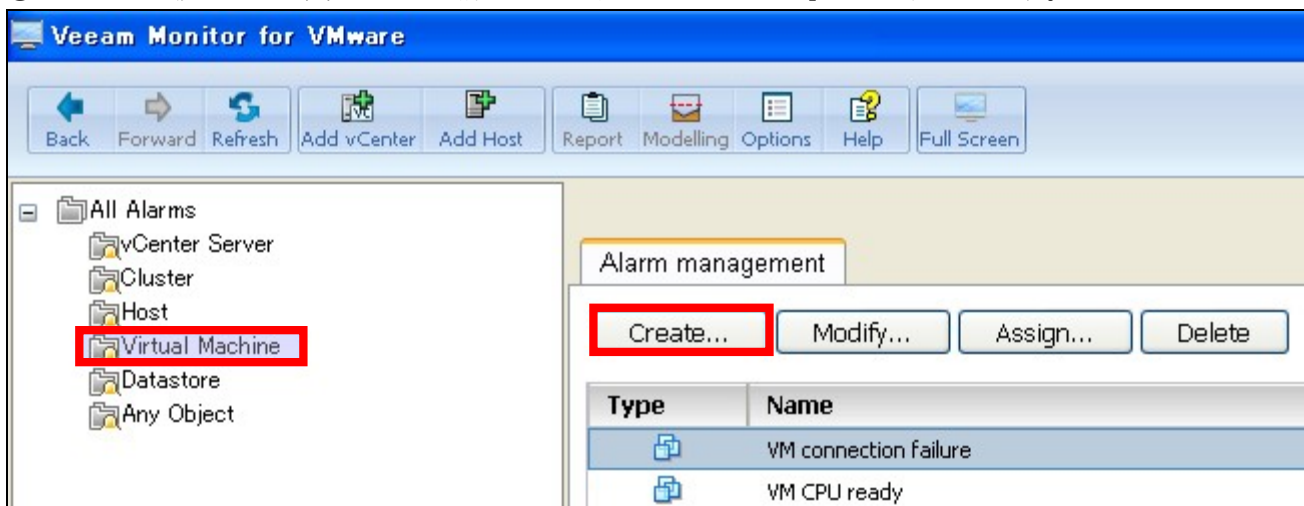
Veeam Monitor for VMware

Back Forward Refresh Add vCenter Add Host Report Modelling Options Help Full Screen

All Alarms
vCenter Server
Cluster
Host
Virtual Machine
Datastore
Any Object

Alarm management

Create... Modify... Assign... Delete

| Type | Name |
|---|---|
| | VM connection failure |
| | VM CPU ready |